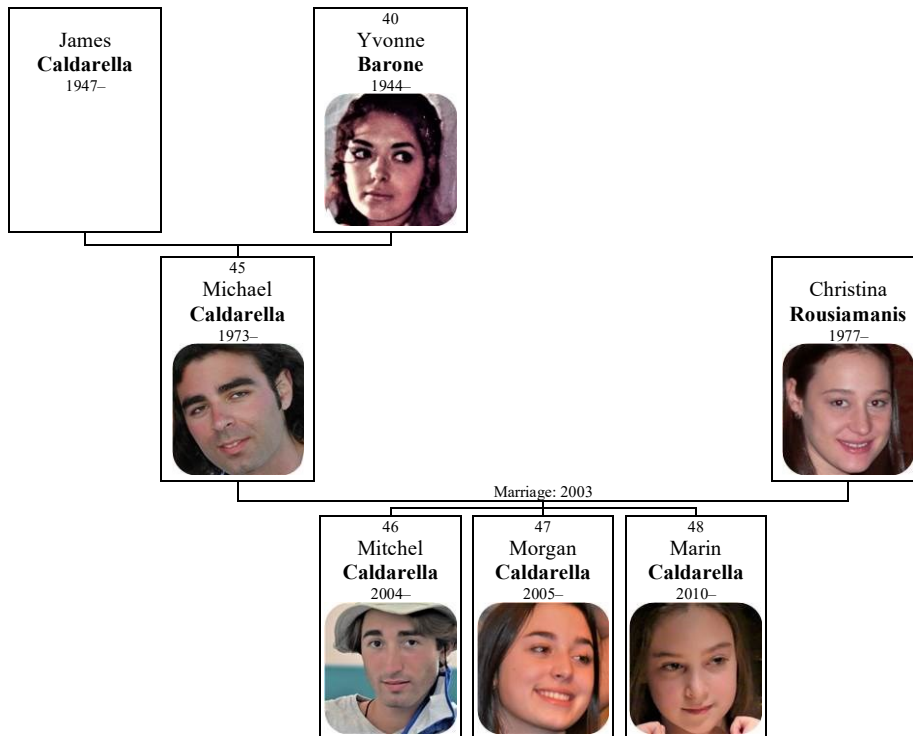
James
**Caldarella**
1947–

40
Yvonne
**Barone**
1944–

45
Michael
**Caldarella**
1973–

Christina
**Rousiamanis**
1977–

Marriage: 2003

46
Mitchel
**Caldarella**
2004–

47
Morgan
**Caldarella**
2005–

48
Marin
**Caldarella**
2010–